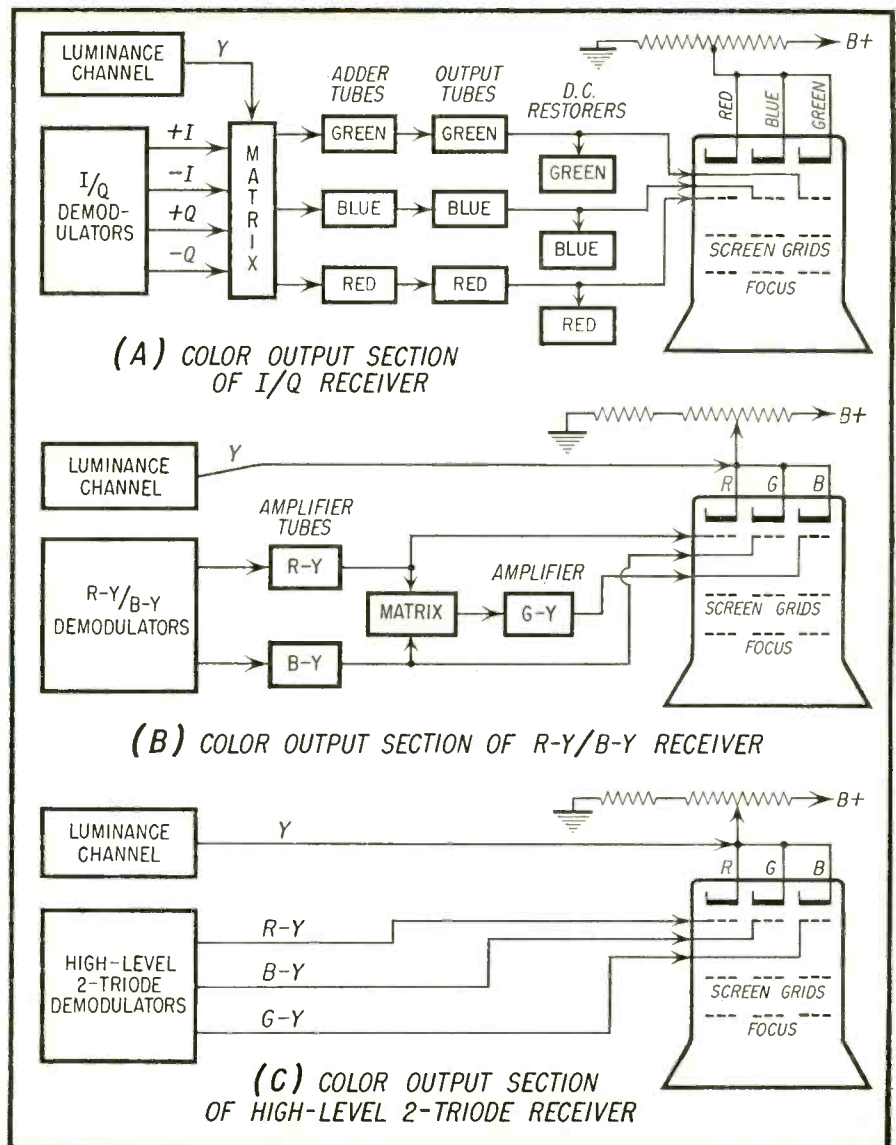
LUMINANCE CHANNEL

Y

B+

ADDER TUBES

OUTPUT TUBES

D.C. RESTORERS

RED BLUE GREEN

I/Q DEMODULATORS

+I
-I
+Q
-Q

MATRIX

GREEN GREEN GREEN

BLUE BLUE BLUE

RED RED RED

SCREEN GRIDS

FOCUS

(A) COLOR OUTPUT SECTION OF I/Q RECEIVER

B+

LUMINANCE CHANNEL

Y

R G B

AMPLIFIER TUBES

R-Y/B-Y DEMODULATORS

R-Y

AMPLIFIER

MATRIX

G-Y

B-Y

SCREEN GRIDS

FOCUS

(B) COLOR OUTPUT SECTION OF R-Y/B-Y RECEIVER

B+

LUMINANCE CHANNEL

Y

R G B

R-Y

HIGH-LEVEL 2-TRIODE DEMODULATORS

B-Y

G-Y

SCREEN GRIDS

FOCUS

(C) COLOR OUTPUT SECTION OF HIGH-LEVEL 2-TRIODE RECEIVER